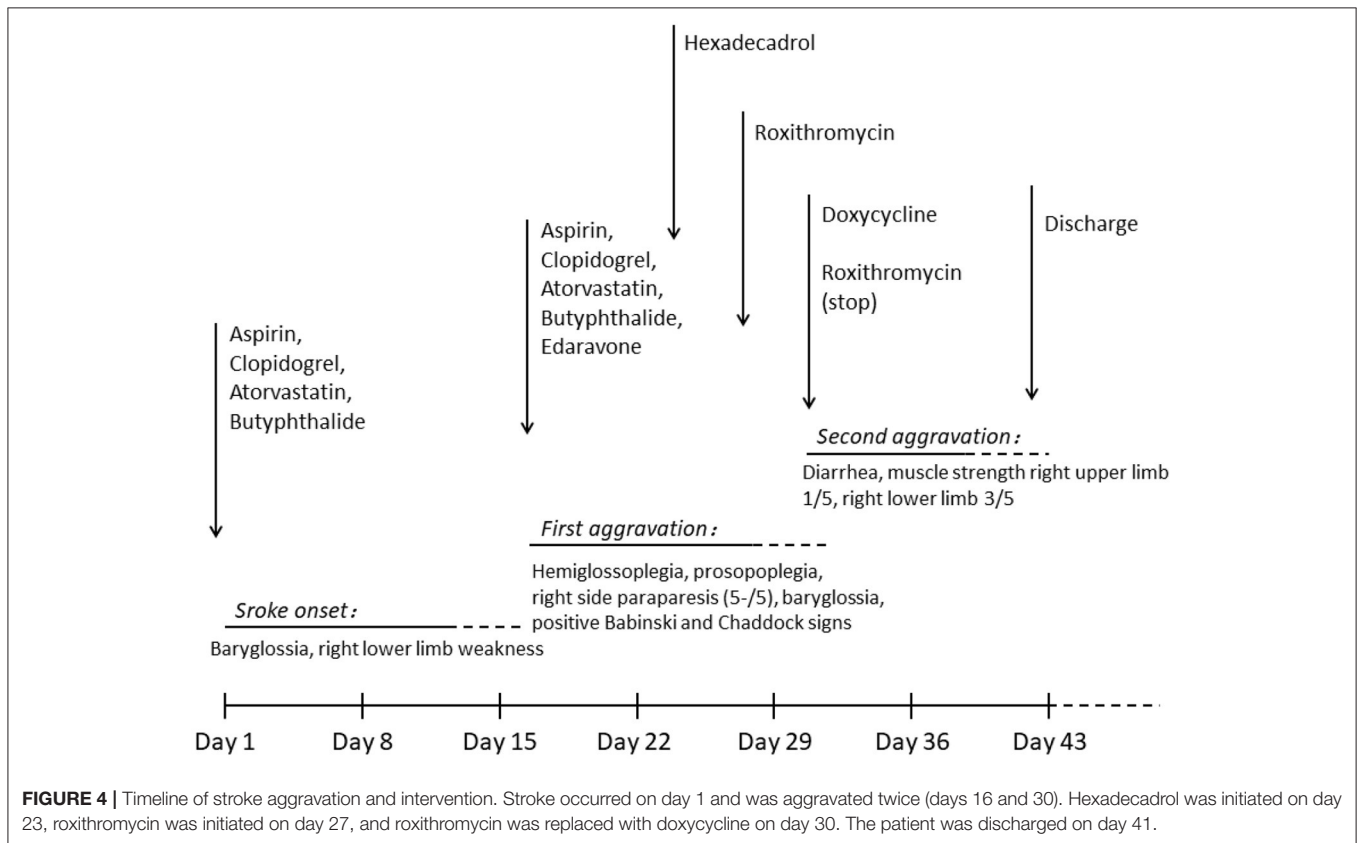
Hexadecadrol

Roxithromycin

Aspirin,
Clopidogrel,
Atorvastatin,
Butyphthalide,
Edaravone

Doxycycline

Roxithromycin
(stop)

Discharge

Aspirin,
Clopidogrel,
Atorvastatin,
Butyphthalide

Second aggravation：
Diarrhea, muscle strength right upper limb 1/5, right lower limb 3/5

First aggravation：
Hemiglossoplegia, prosopoplegia, right side paraparesis (5-/5), baryglossia, positive Babinski and Chaddock signs

Sroke onset：
Baryglossia, right lower limb weakness

Day 1 Day 8 Day 15 Day 22 Day 29 Day 36 Day 43

FIGURE 4 | Timeline of stroke aggravation and intervention. Stroke occurred on day 1 and was aggravated twice (days 16 and 30). Hexadecadrol was initiated on day 23, roxithromycin was initiated on day 27, and roxithromycin was replaced with doxycycline on day 30. The patient was discharged on day 41.